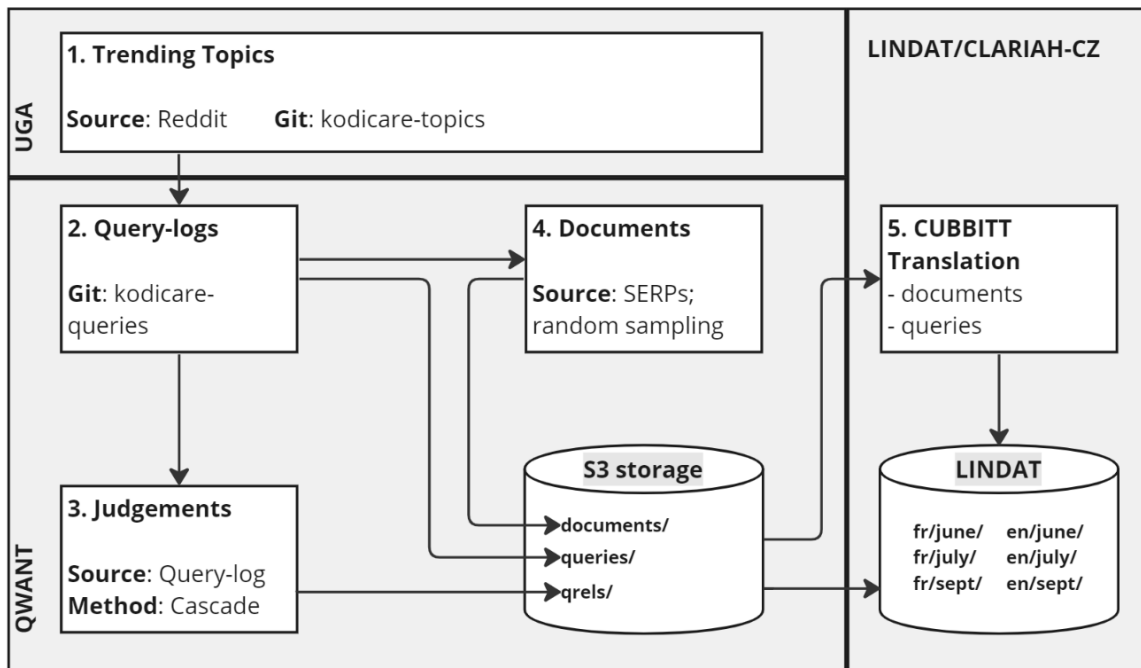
UGA

1. Trending Topics

Source: Reddit Git: kodicare-topics

LINDAT/CLARIAH-CZ

QWANT

2. Query-logs

Git: kodicare-queries

4. Documents

Source: SERPs; random sampling

5. CUBBITT Translation
- documents
- queries

3. Judgements

Source: Query-log
Method: Cascade

S3 storage

documents/
queries/
qrels/

LINDAT

fr/june/ en/june/
fr/july/ en/july/
fr/sept/ en/sept/